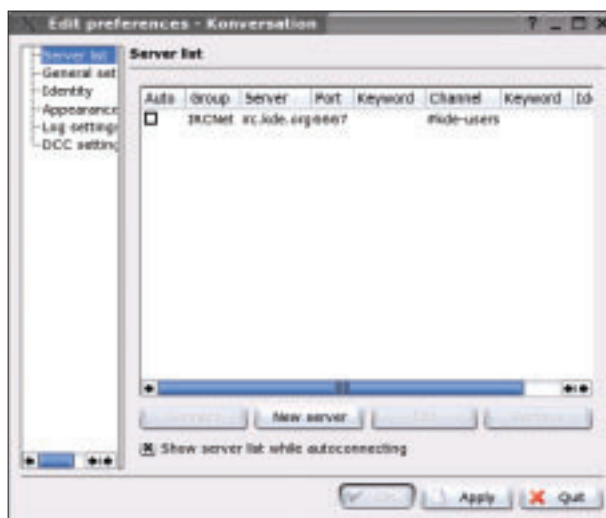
Edit preferences - Konversation

? _ □ X

Server list
General set
Identity
Appearance
Log settings
DCC setting

Server list

| Auto | Group | Server | Port | Keyword | Channel | Keyword | Id |
|---|---|---|---|---|---|---|---|
| ☐ | IRCNet | irc.kde.org | 6667 | | #kde-users | | |

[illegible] New server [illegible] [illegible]

☒ Show server list while autoconnecting

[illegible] Apply ✕ Quit